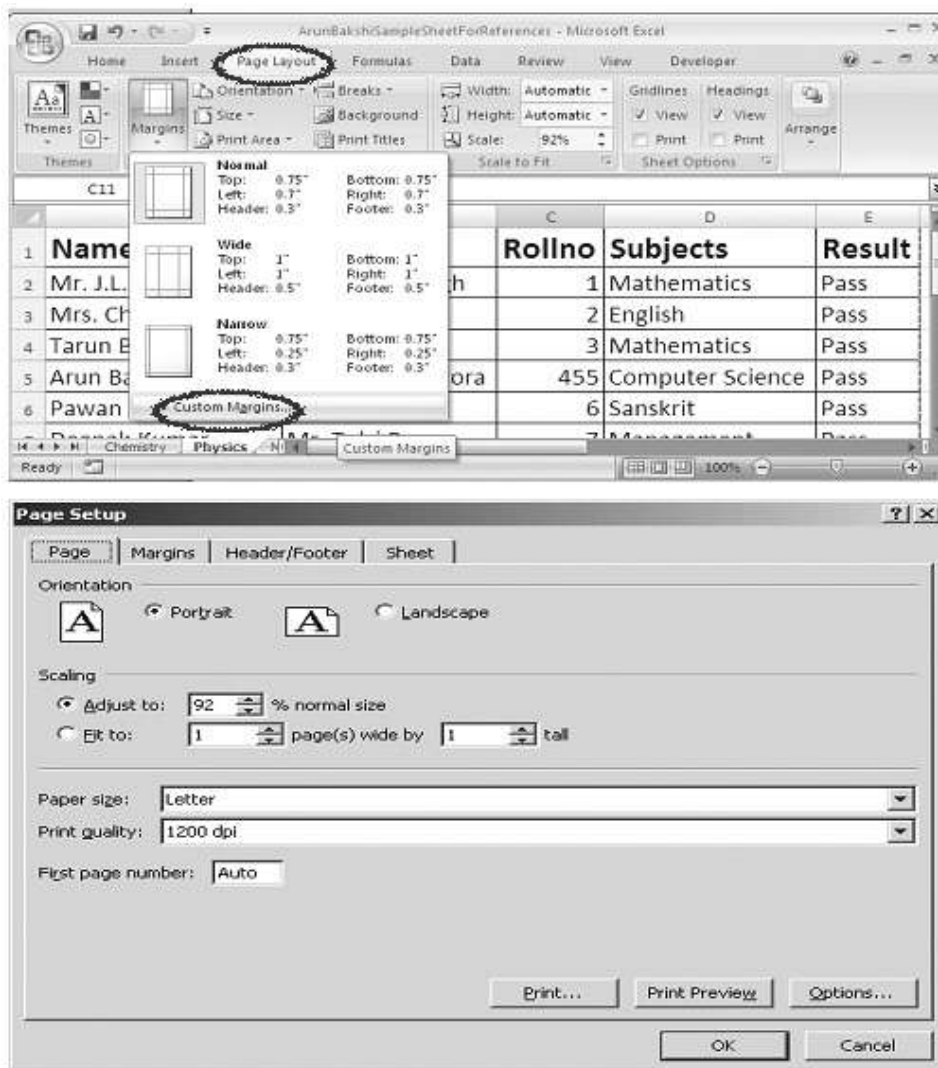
ArunBakshiSampleSheetForReferences - Microsoft Excel

Home Insert Page Layout Formulas Data Review View Developer

Themes Margins Orientation Size Print Area Breaks Background Print Titles Width: Automatic Height: Automatic Scale: 92% Scale to Fit Gridlines View Print Headings View Print Sheet Options Arrange

Themes

C11

Normal
Top: 0.75" Bottom: 0.75"
Left: 0.7" Right: 0.7"
Header: 0.3" Footer: 0.3"

Wide
Top: 1" Bottom: 1"
Left: 1" Right: 1"
Header: 0.5" Footer: 0.5"

Narrow
Top: 0.75" Bottom: 0.75"
Left: 0.25" Right: 0.25"
Header: 0.3" Footer: 0.3"

Custom Margins...

| | | | C | D | E |
|---|---|---|---|---|---|
| 1 | Name | | Rollno | Subjects | Result |
| 2 | Mr. J.L. | h | 1 | Mathematics | Pass |
| 3 | Mrs. Ch | | 2 | English | Pass |
| 4 | Tarun B | | 3 | Mathematics | Pass |
| 5 | Arun Ba | ora | 455 | Computer Science | Pass |
| 6 | Pawan | | 6 | Sanskrit | Pass |

Chemistry Physics Custom Margins

Ready 100%

Page Setup

Page Margins Header/Footer Sheet

Orientation

Portrait Landscape

Scaling

Adjust to: 92 % normal size

Fit to: 1 page(s) wide by 1 tall

Paper size: Letter

Print quality: 1200 dpi

First page number: Auto

Print... Print Preview Options...

OK Cancel